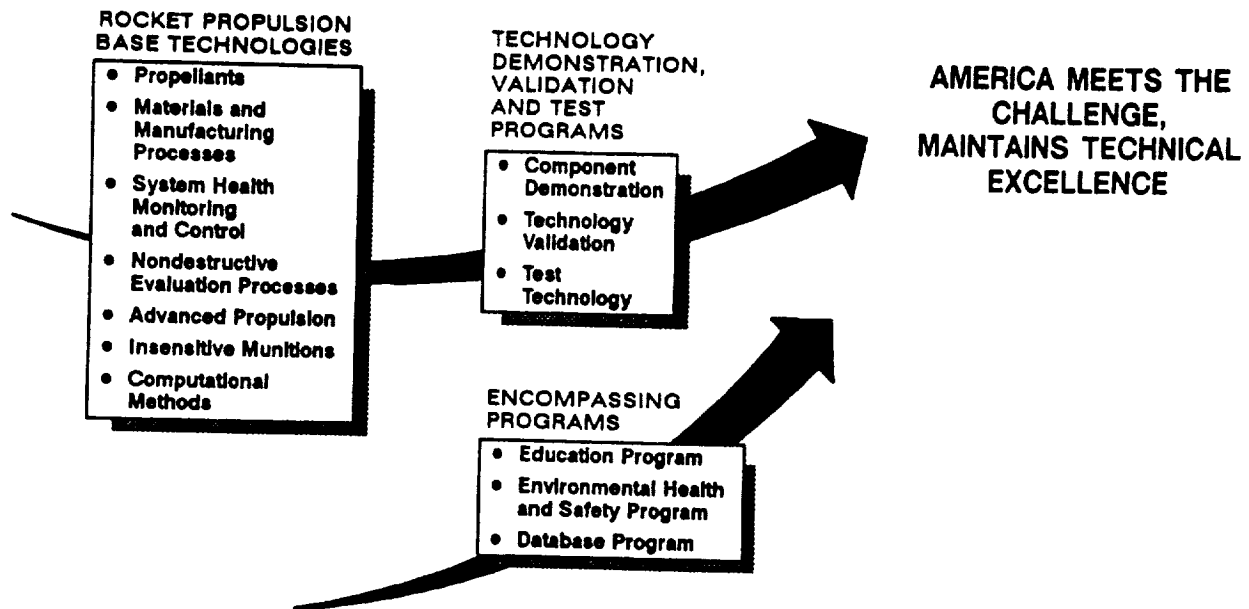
ROCKET PROPULSION BASE TECHNOLOGIES

- Propellants
- Materials and Manufacturing Processes
- System Health Monitoring and Control
- Nondestructive Evaluation Processes
- Advanced Propulsion
- Insensitive Munitions
- Computational Methods

TECHNOLOGY DEMONSTRATION, VALIDATION AND TEST PROGRAMS

- Component Demonstration
- Technology Validation
- Test Technology

AMERICA MEETS THE CHALLENGE, MAINTAINS TECHNICAL EXCELLENCE

ENCOMPASSING PROGRAMS

- Education Program
- Environmental Health and Safety Program
- Database Program